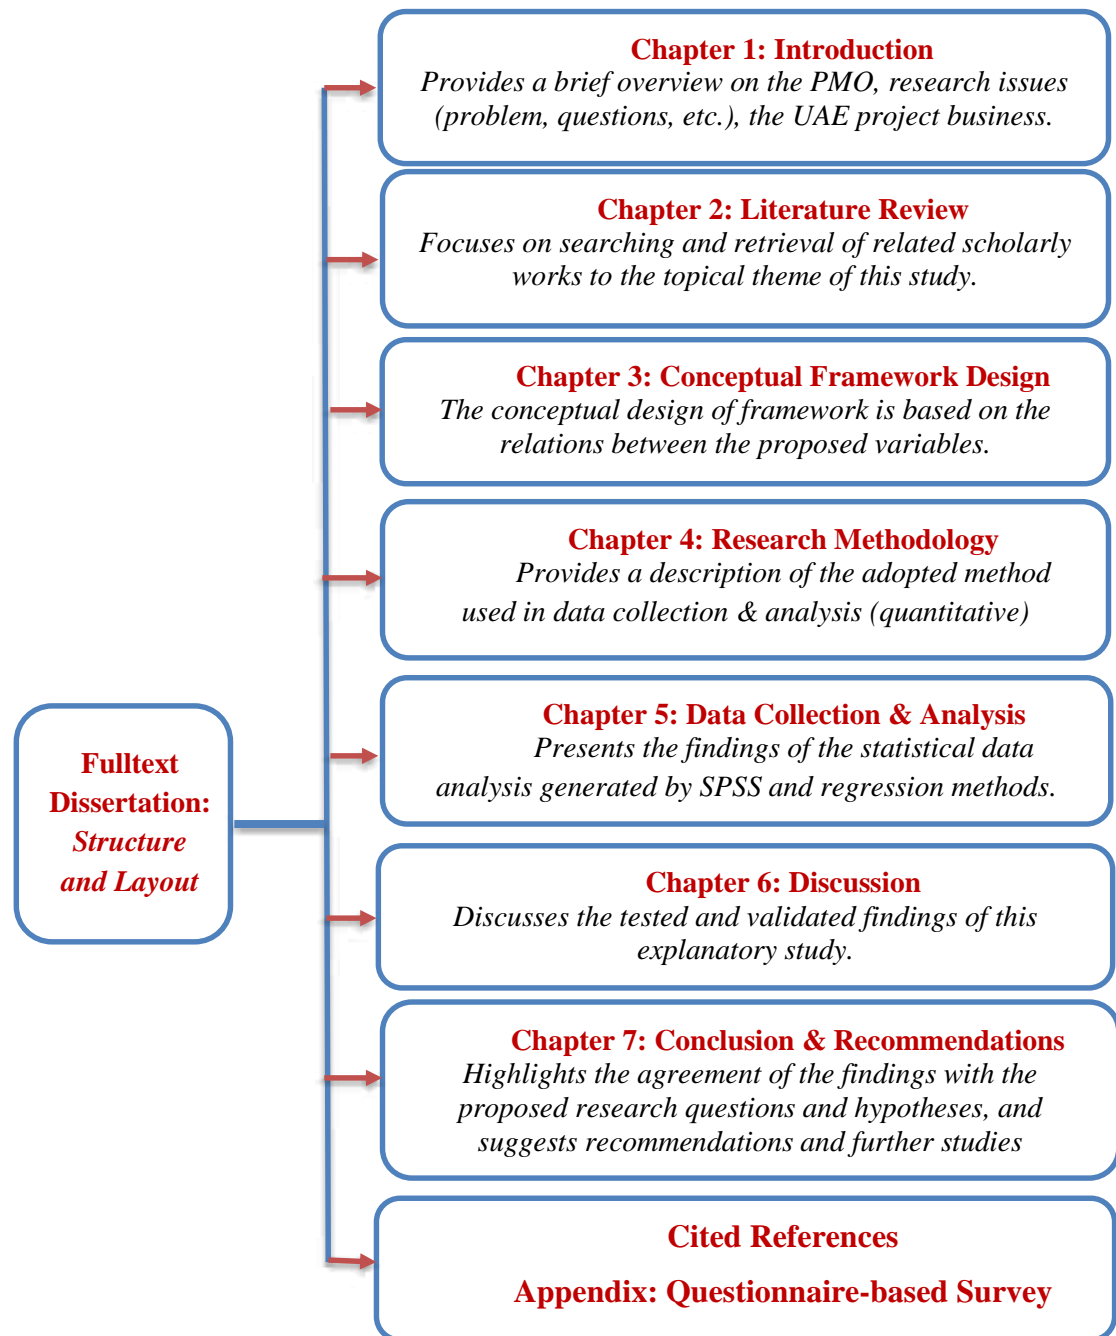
Fulltext Dissertation: Structure and Layout

Chapter 1: Introduction
Provides a brief overview on the PMO, research issues (problem, questions, etc.), the UAE project business.

Chapter 2: Literature Review
Focuses on searching and retrieval of related scholarly works to the topical theme of this study.

Chapter 3: Conceptual Framework Design
The conceptual design of framework is based on the relations between the proposed variables.

Chapter 4: Research Methodology
Provides a description of the adopted method used in data collection & analysis (quantitative)

Chapter 5: Data Collection & Analysis
Presents the findings of the statistical data analysis generated by SPSS and regression methods.

Chapter 6: Discussion
Discusses the tested and validated findings of this explanatory study.

Chapter 7: Conclusion & Recommendations
Highlights the agreement of the findings with the proposed research questions and hypotheses, and suggests recommendations and further studies

Cited References

Appendix: Questionnaire-based Survey